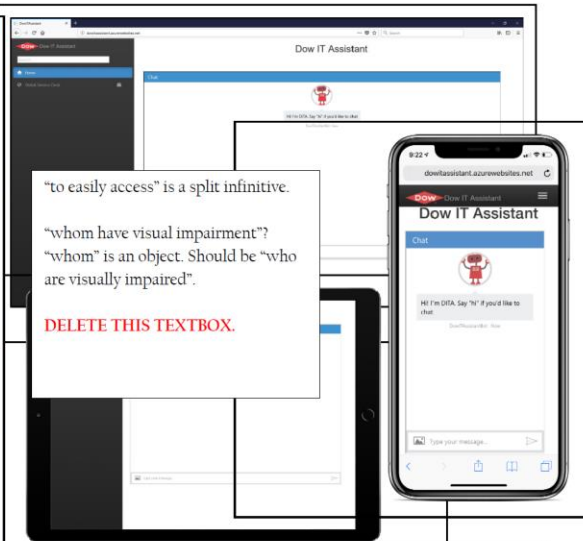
Dow IT Assistant

Dow IT Assistant

Home

Chat

Hi! I'm DITA. Say "hi" if you'd like to chat

"to easily access" is a split infinitive.

"whom have visual impairment"? "whom" is an object. Should be "who are visually impaired".

DELETE THIS TEXTBOX.

9:22

dowitassistant.azurewebsites.net

Dow IT Assistant

Dow IT Assistant

Chat

Hi! I'm DITA. Say "hi" if you'd like to chat

Type your message...